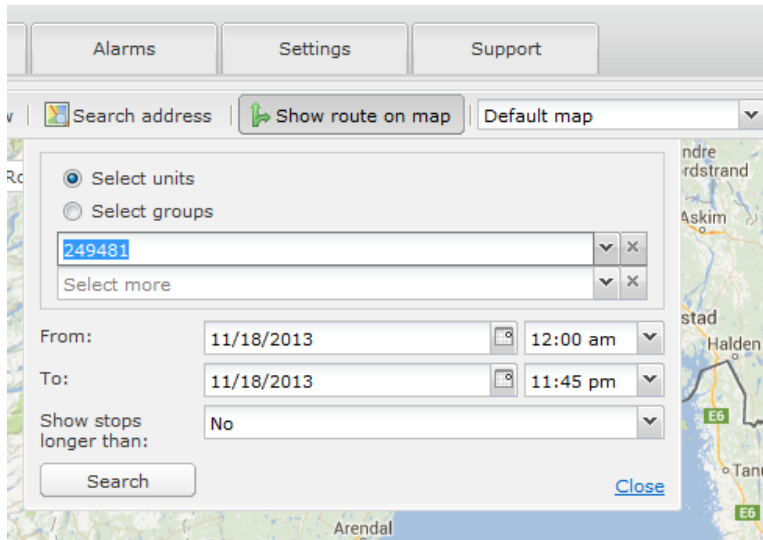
Alarms
Settings
Support
w
Search address
Show route on map
Default map
Ro
Select units
Select groups
249481
Select more
From:
11/18/2013
12:00 am
To:
11/18/2013
11:45 pm
Show stops longer than:
No
Search
Close
ndre
rdstrand
Askim
stad
Halden
E6
Tanu
E6
Arendal